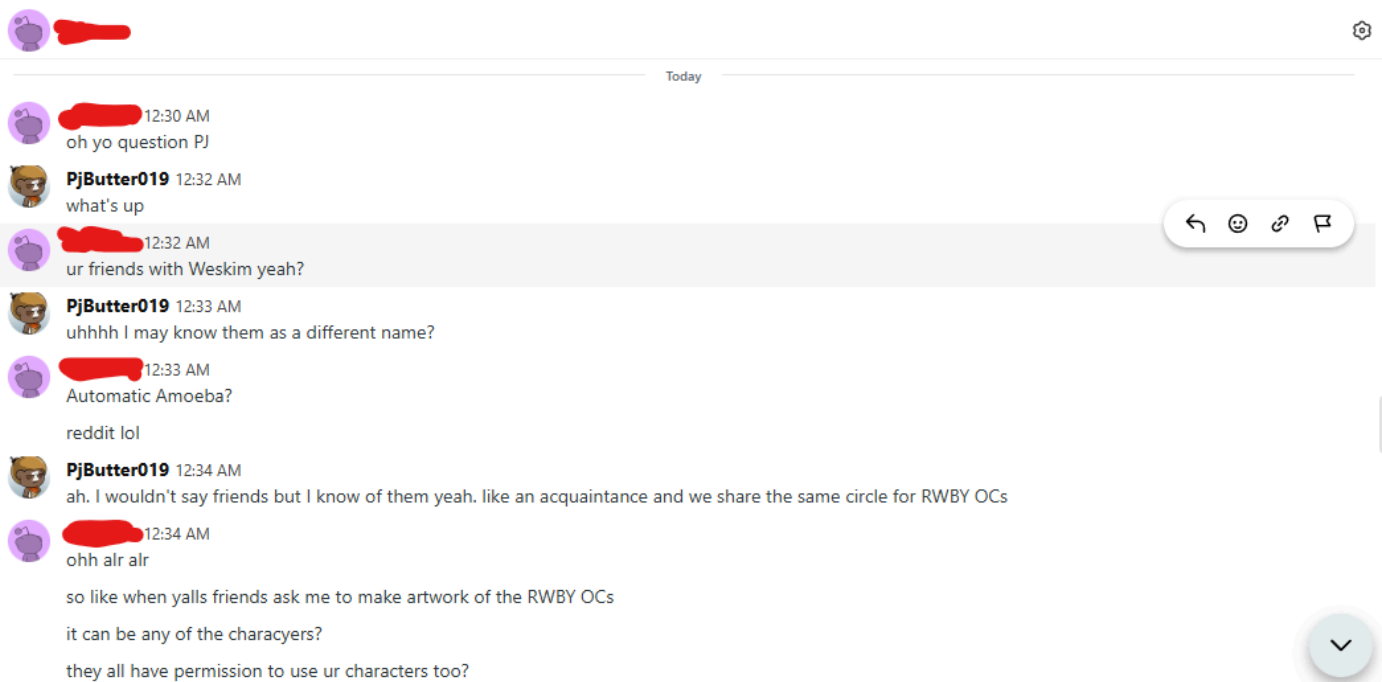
Today

12:30 AM
oh yo question PJ

PjButter019 12:32 AM
what's up

12:32 AM
ur friends with Weskim yeah?

PjButter019 12:33 AM
uhhhh I may know them as a different name?

12:33 AM
Automatic Amoeba?

reddit lol

PjButter019 12:34 AM
ah. I wouldn't say friends but I know of them yeah. like an acquaintance and we share the same circle for RWBY OCs

12:34 AM
ohh alr alr

so like when yalls friends ask me to make artwork of the RWBY OCs

it can be any of the characyers?

they all have permission to use ur characters too?